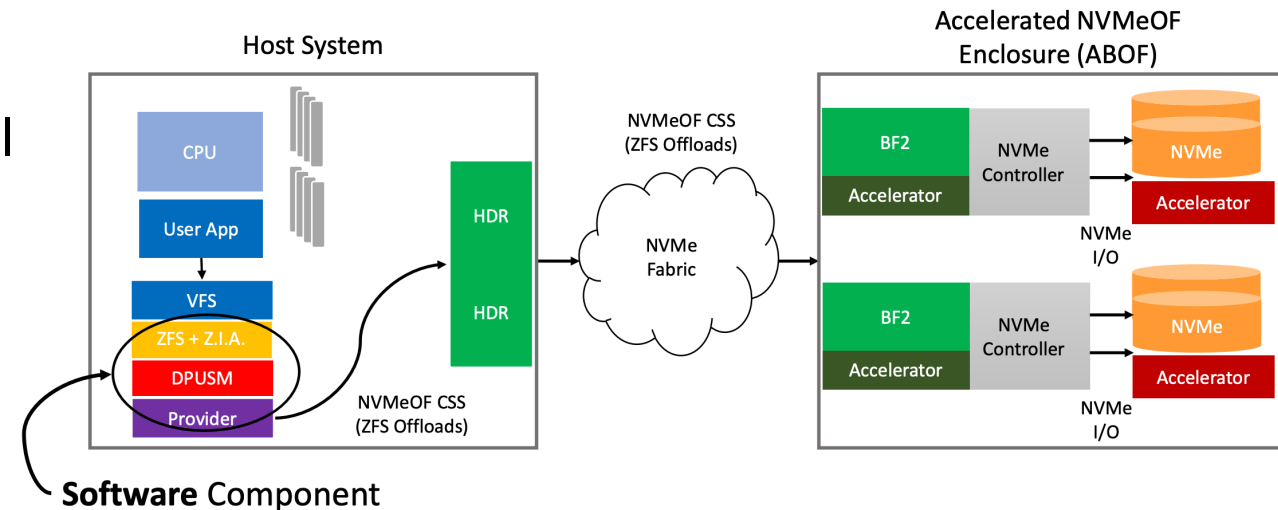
Host System

CPU

User App

VFS

ZFS + Z.I.A.

DPUSM

Provider

HDR

HDR

NVMeOF CSS
(ZFS Offloads)

NVMe
Fabric

NVMeOF CSS
(ZFS Offloads)

Accelerated NVMeOF
Enclosure (ABOF)

BF2

Accelerator

NVMe
Controller

NVMe

Accelerator

NVMe
I/O

BF2

Accelerator

NVMe
Controller

NVMe

Accelerator

NVMe
I/O

**Software** Component